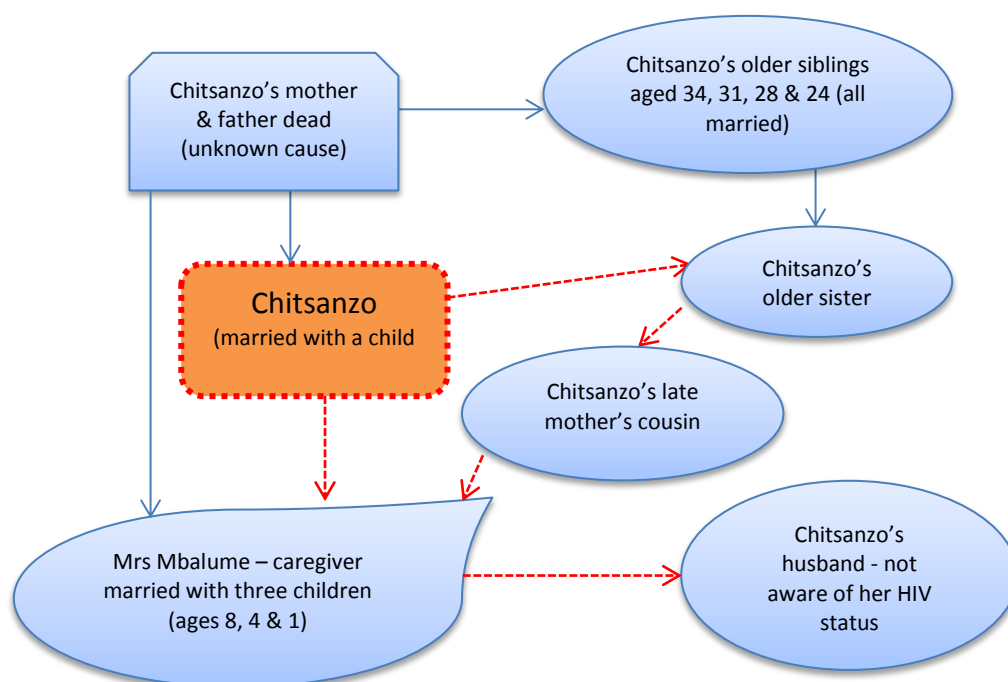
Chitsanzo’s mother & father dead (unknown cause)

Chitsanzo’s older siblings aged 34, 31, 28 & 24 (all married)

Chitsanzo (married with a child

Chitsanzo’s older sister

Chitsanzo’s late mother’s cousin

Mrs Mbalume – caregiver married with three children (ages 8, 4 & 1)

Chitsanzo’s husband - not aware of her HIV status